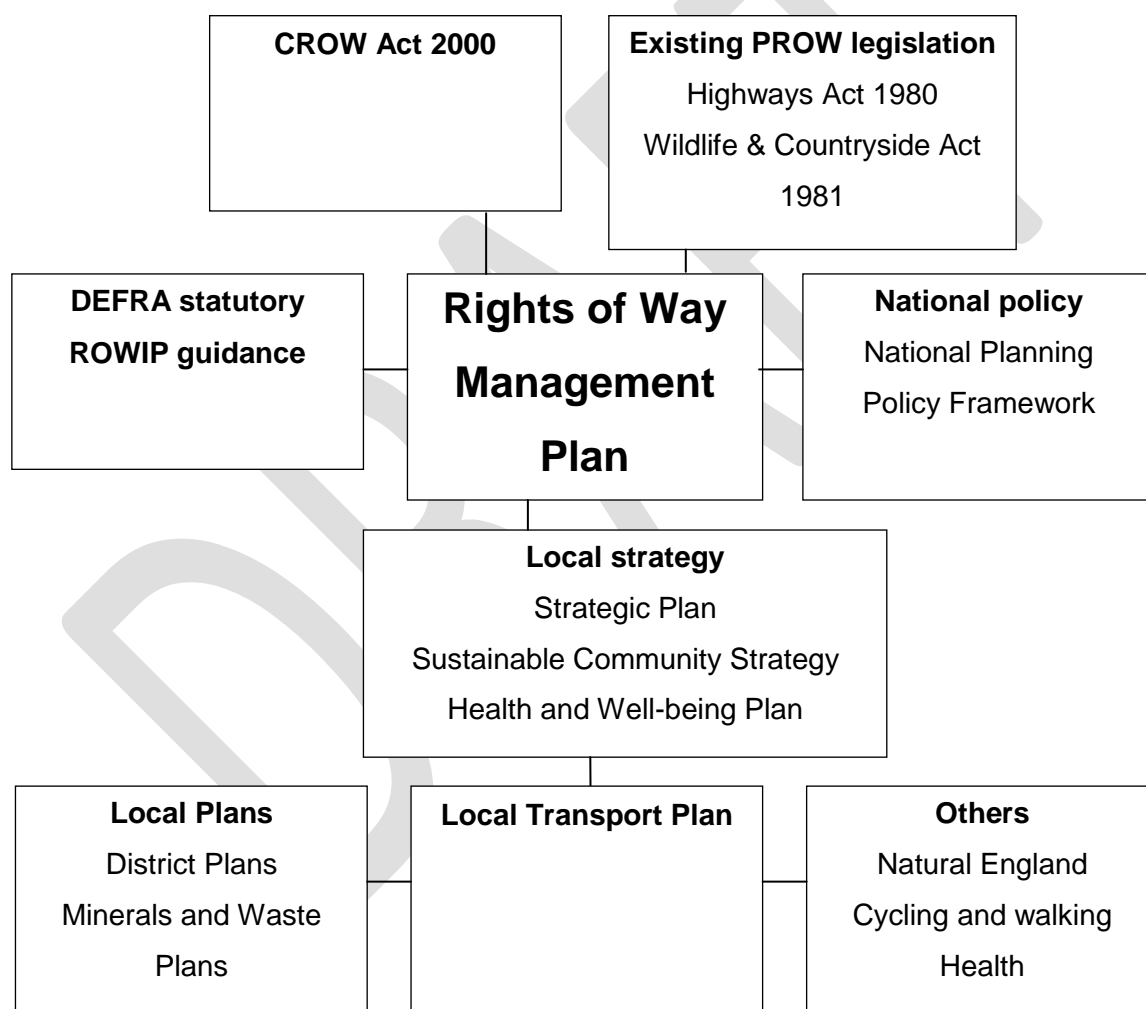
CROW Act 2000

Existing PROW legislation
Highways Act 1980
Wildlife & Countryside Act 1981

DEFRA statutory ROWIP guidance

Rights of Way Management Plan

National policy
National Planning Policy Framework

Local strategy
Strategic Plan
Sustainable Community Strategy
Health and Well-being Plan

Local Plans
District Plans
Minerals and Waste Plans

Local Transport Plan

Others
Natural England
Cycling and walking
Health

DRAFT